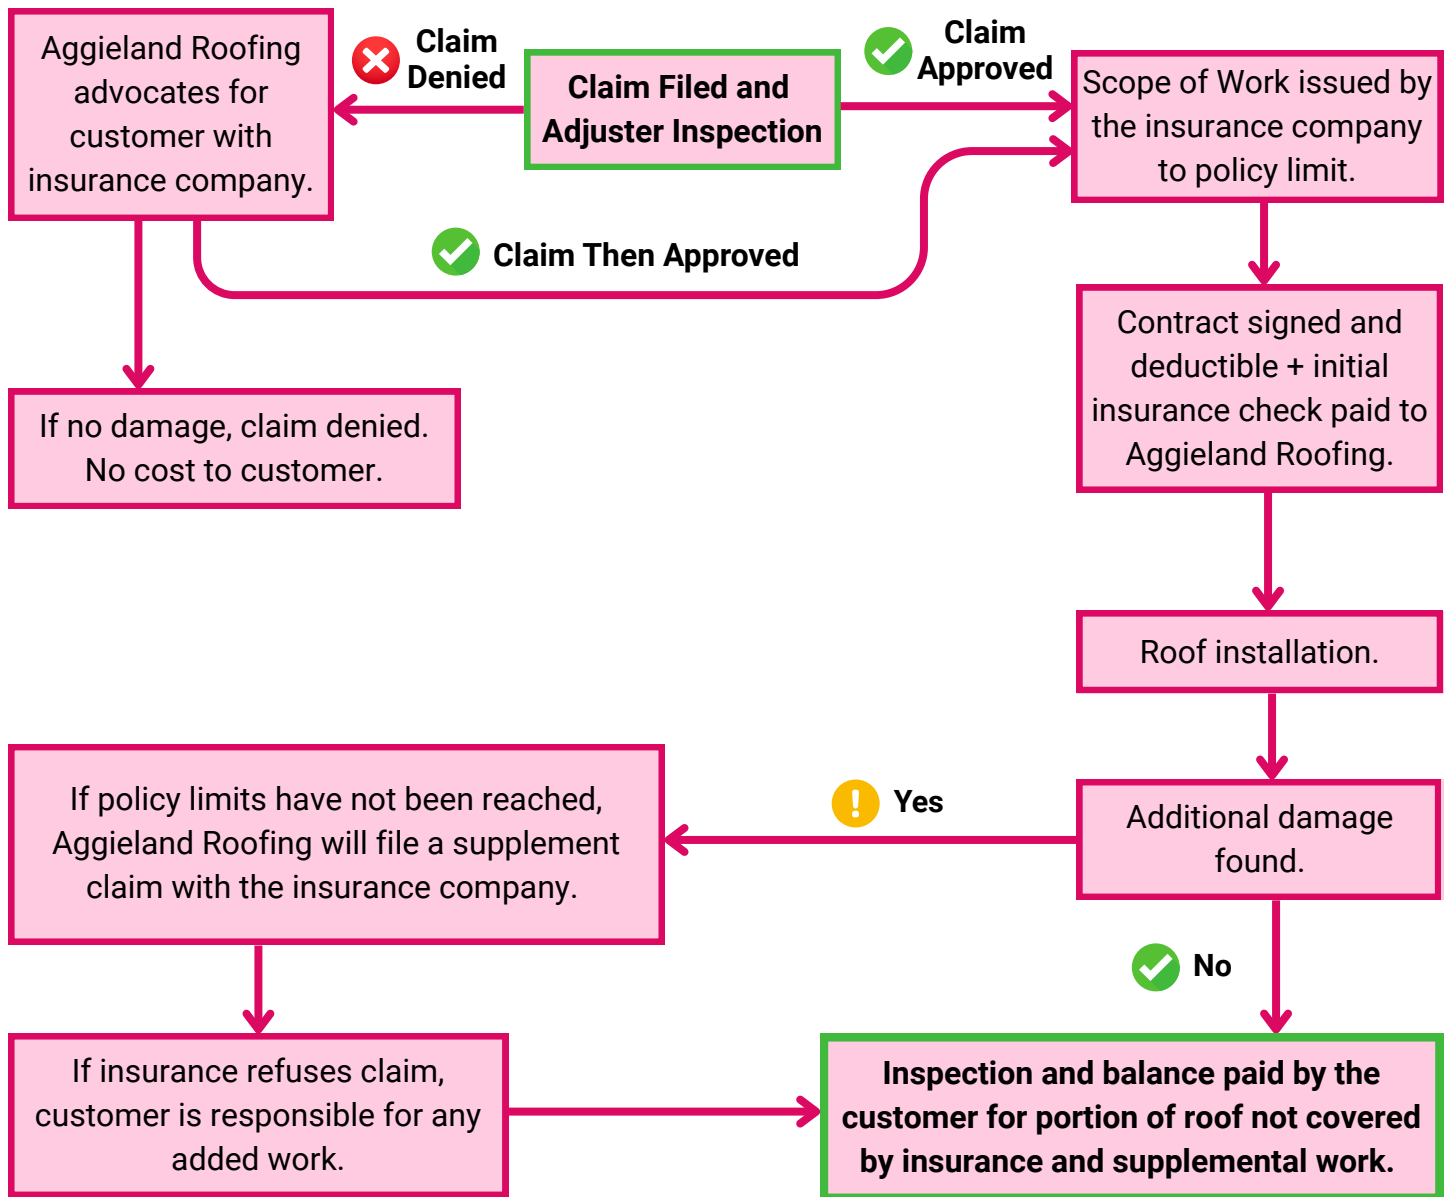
Aggieland Roofing advocates for customer with insurance company.

Claim Denied

Claim Filed and Adjuster Inspection

Claim Approved

Scope of Work issued by the insurance company to policy limit.

Claim Then Approved

If no damage, claim denied. No cost to customer.

Contract signed and deductible + initial insurance check paid to Aggieland Roofing.

Roof installation.

If policy limits have not been reached, Aggieland Roofing will file a supplement claim with the insurance company.

Yes

Additional damage found.

No

If insurance refuses claim, customer is responsible for any added work.

Inspection and balance paid by the customer for portion of roof not covered by insurance and supplemental work.